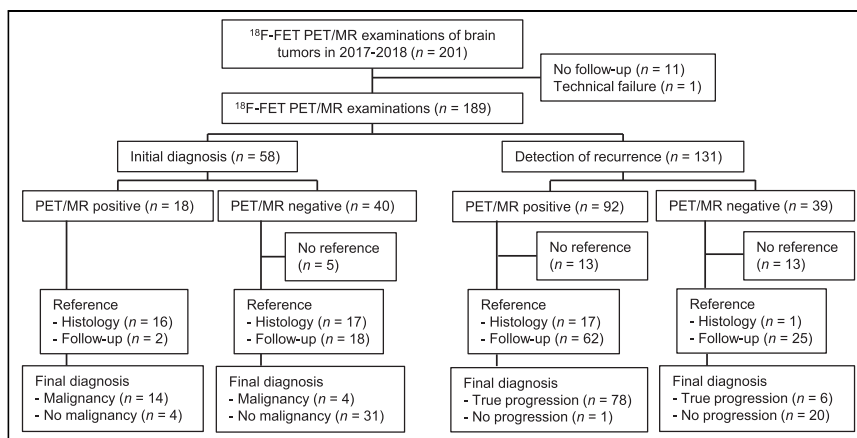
$^{18}$F-FET PET/MR examinations of brain tumors in 2017-2018 ($n$ = 201)

No follow-up ($n$ = 11)
Technical failure ($n$ = 1)

$^{18}$F-FET PET/MR examinations ($n$ = 189)

Initial diagnosis ($n$ = 58)

Detection of recurrence ($n$ = 131)

PET/MR positive ($n$ = 18)

PET/MR negative ($n$ = 40)

PET/MR positive ($n$ = 92)

PET/MR negative ($n$ = 39)

No reference ($n$ = 5)

No reference ($n$ = 13)

No reference ($n$ = 13)

Reference
- Histology ($n$ = 16)
- Follow-up ($n$ = 2)

Reference
- Histology ($n$ = 17)
- Follow-up ($n$ = 18)

Reference
- Histology ($n$ = 17)
- Follow-up ($n$ = 62)

Reference
- Histology ($n$ = 1)
- Follow-up ($n$ = 25)

Final diagnosis
- Malignancy ($n$ = 14)
- No malignancy ($n$ = 4)

Final diagnosis
- Malignancy ($n$ = 4)
- No malignancy ($n$ = 31)

Final diagnosis
- True progression ($n$ = 78)
- No progression ($n$ = 1)

Final diagnosis
- True progression ($n$ = 6)
- No progression ($n$ = 20)